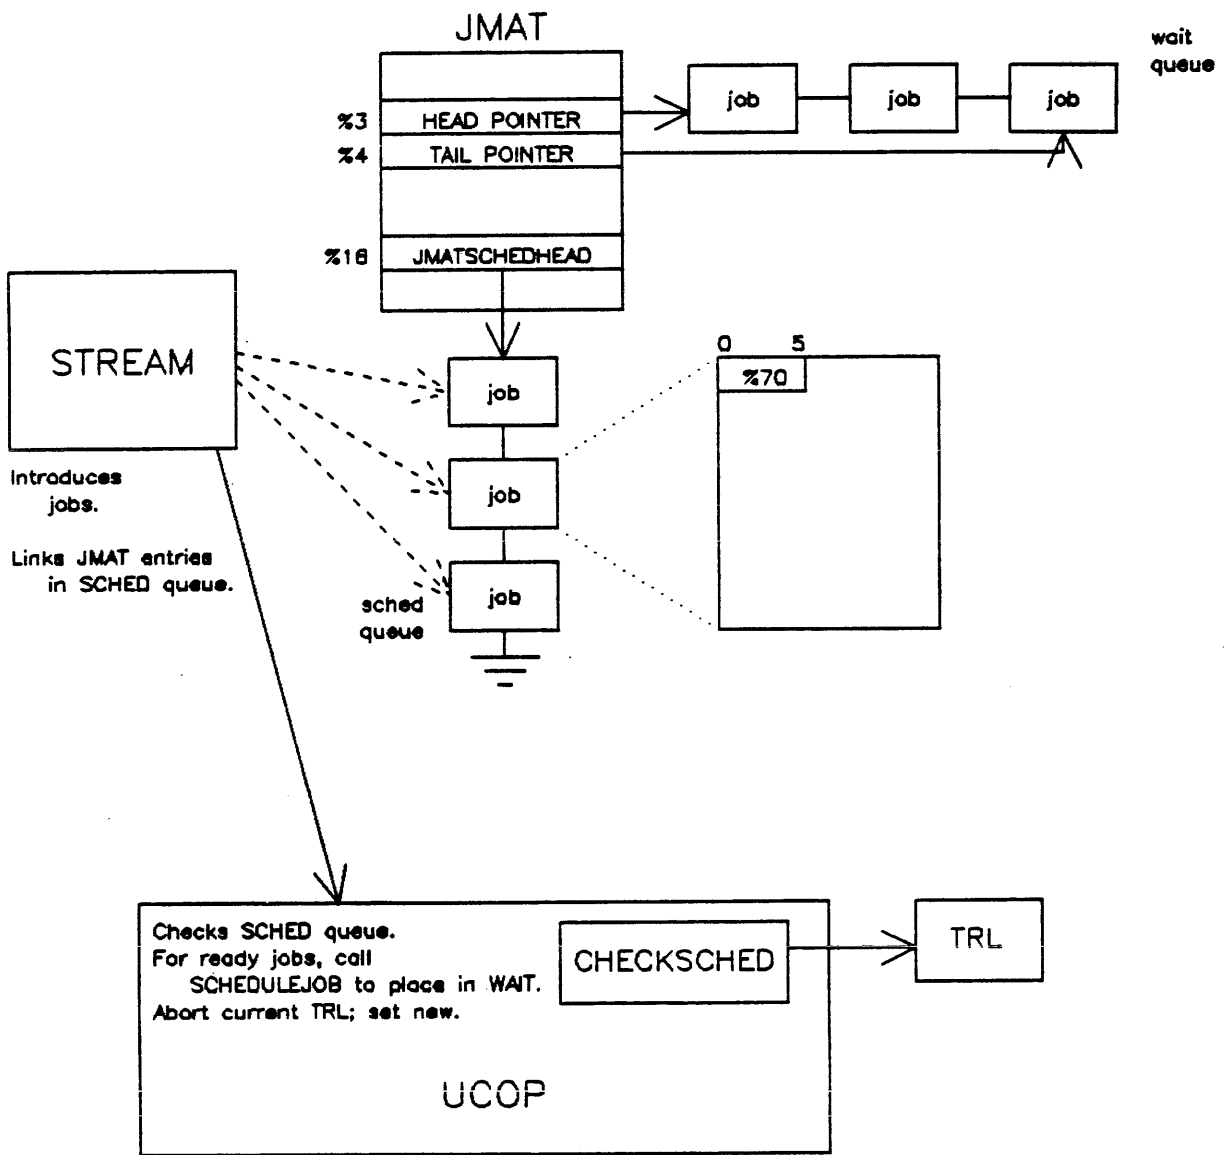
JMAT

wait queue

%3 HEAD POINTER

%4 TAIL POINTER

job

job

job

%18 JMATSCHEDHEAD

STREAM

Introduces jobs.

Links JMAT entries in SCHED queue.

job

job

job

sched queue

0 5

%70

Checks SCHED queue.
For ready jobs, call
SCHEDULEJOB to place in WAIT.
Abort current TRL; set new.

CHECKSCHED

TRL

UCOP